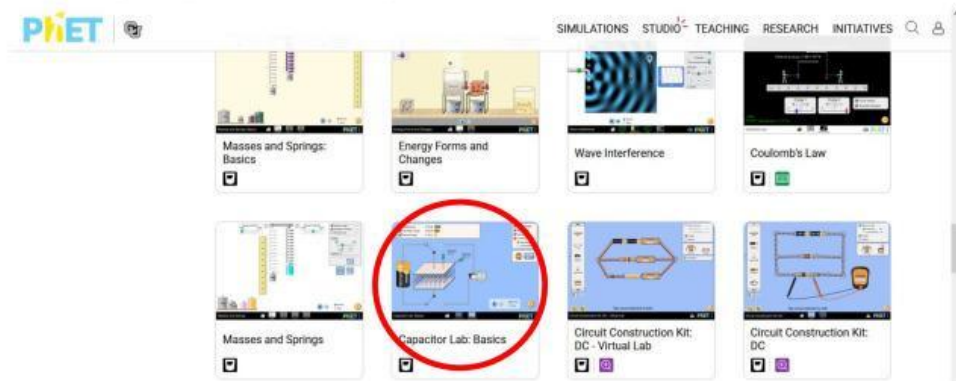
PhET

SIMULATIONS STUDIO TEACHING RESEARCH INITIATIVES

Masses and Springs: Basics

Energy Forms and Changes

Wave Interference

Coulomb's Law

Masses and Springs

Capacitor Lab: Basics

Circuit Construction Kit: DC - Virtual Lab

Circuit Construction Kit: DC